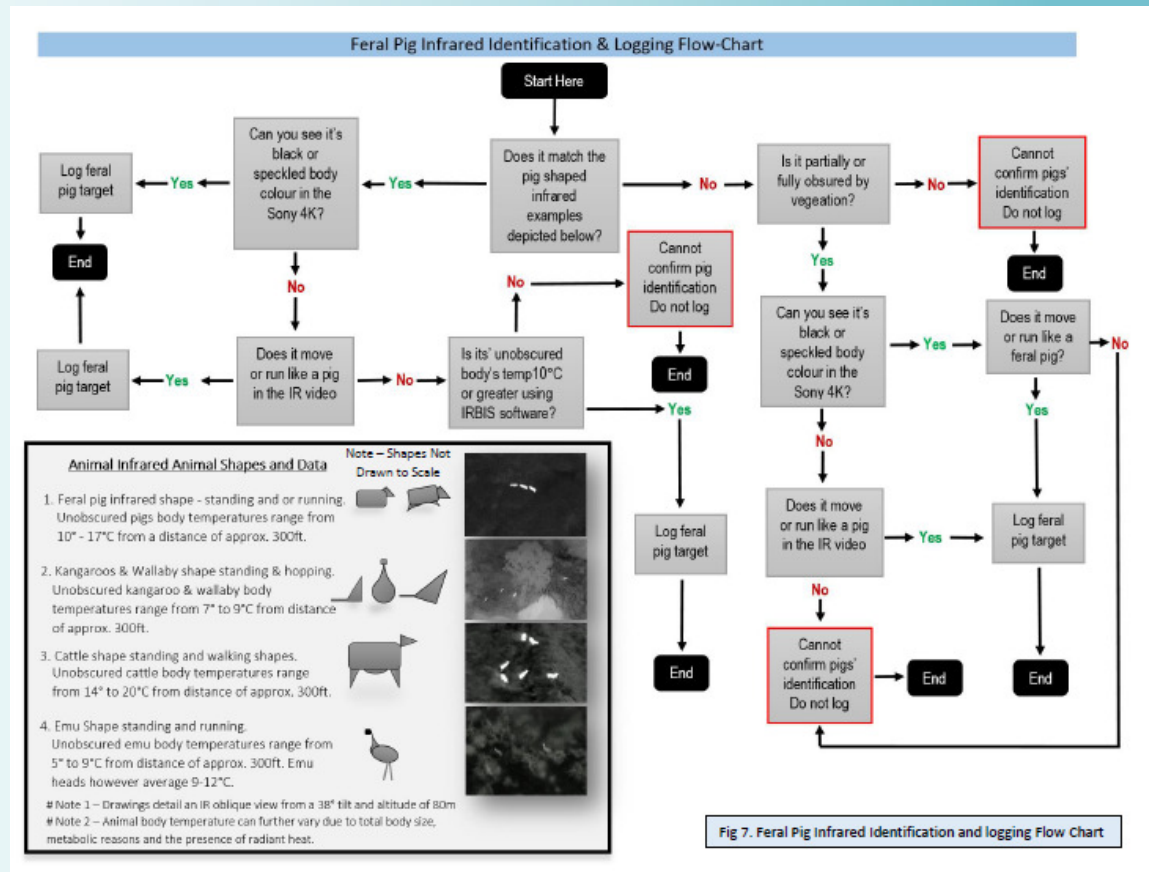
Feral Pig Infrared Identification & Logging Flow-Chart

Start Here

Does it match the pig shaped infrared examples depicted below?

Yes

Can you see it's black or speckled body colour in the Sony 4K?

Yes

Log feral pig target

End

No

Does it move or run like a pig in the IR video

Yes

Log feral pig target

No

Is its' unobscured body's temp10°C or greater using IRBIS software?

No

Cannot confirm pig identification Do not log

End

Yes

Log feral pig target

End

No

Is it partially or fully obsured by vegeation?

No

Cannot confirm pigs' identification Do not log

End

Yes

Can you see it's black or speckled body colour in the Sony 4K?

Yes

Does it move or run like a feral pig?

No

Yes

Log feral pig target

End

No

Does it move or run like a pig in the IR video

Yes

No

Cannot confirm pigs' identification Do not log

End

Animal Infrared Animal Shapes and Data

Note – Shapes Not Drawn to Scale

1. Feral pig infrared shape - standing and or running. Unobscured pigs body temperatures range from 10° - 17°C from a distance of approx. 300ft.

2. Kangaroos & Wallaby shape standing & hopping. Unobscured kangaroo & wallaby body temperatures range from 7° to 9°C from distance of approx. 300ft.

3. Cattle shape standing and walking shapes. Unobscured cattle body temperatures range from 14° to 20°C from distance of approx. 300ft.

4. Emu Shape standing and running. Unobscured emu body temperatures range from 5° to 9°C from distance of approx. 300ft. Emu heads however average 9-12°C.

# Note 1 – Drawings detail an IR oblique view from a 38° tilt and altitude of 80m
# Note 2 – Animal body temperature can further vary due to total body size, metabolic reasons and the presence of radiant heat.

Fig 7. Feral Pig Infrared Identification and logging Flow Chart